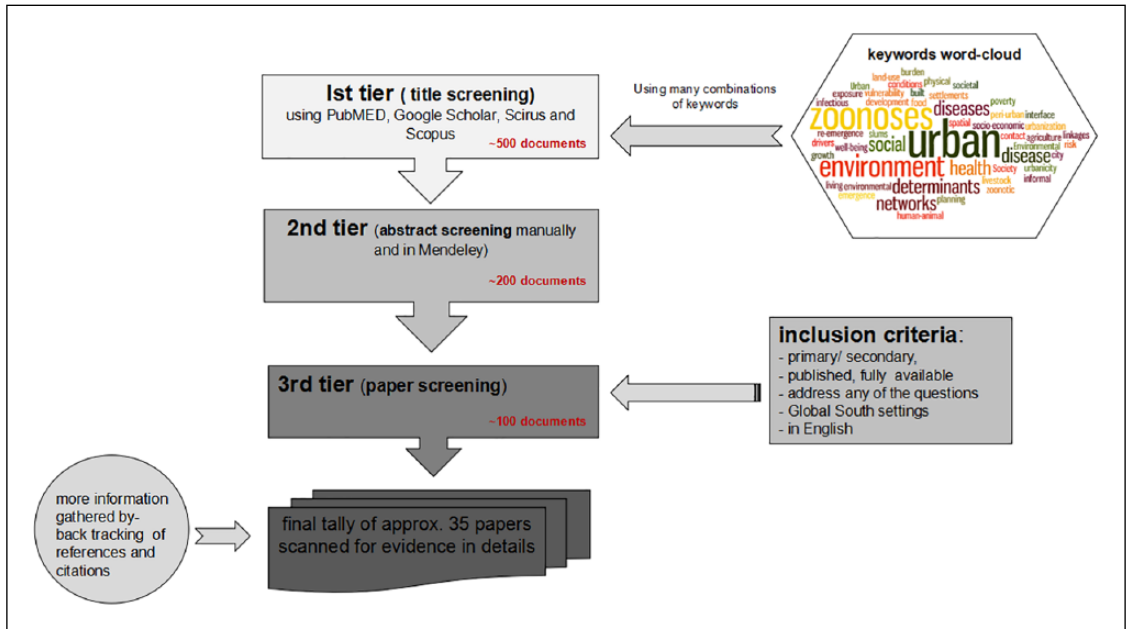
Ist tier ( title screening)
using PubMED, Google Scholar, Scirus and Scopus
~500 documents

Using many combinations of keywords

keywords word-cloud
land-use burden physical societal urban conditions built settlements poverty exposure vulnerability infectious development food peri-urban interface zoonoses urban diseases spatial socio economic urbanization re-emergence slums social contact agriculture linkages drivers well-being environmental risk growth health disease city environment Society urbanicity living environmental determinants livestock informal emergence networks planning zoonotic human-animal

2nd tier (abstract screening manually and in Mendeley)
~200 documents

inclusion criteria:
- primary/ secondary,
- published, fully available
- address any of the questions
- Global South settings
- in English

3rd tier (paper screening)
~100 documents

more information gathered by-back tracking of references and citations

final tally of approx. 35 papers scanned for evidence in details